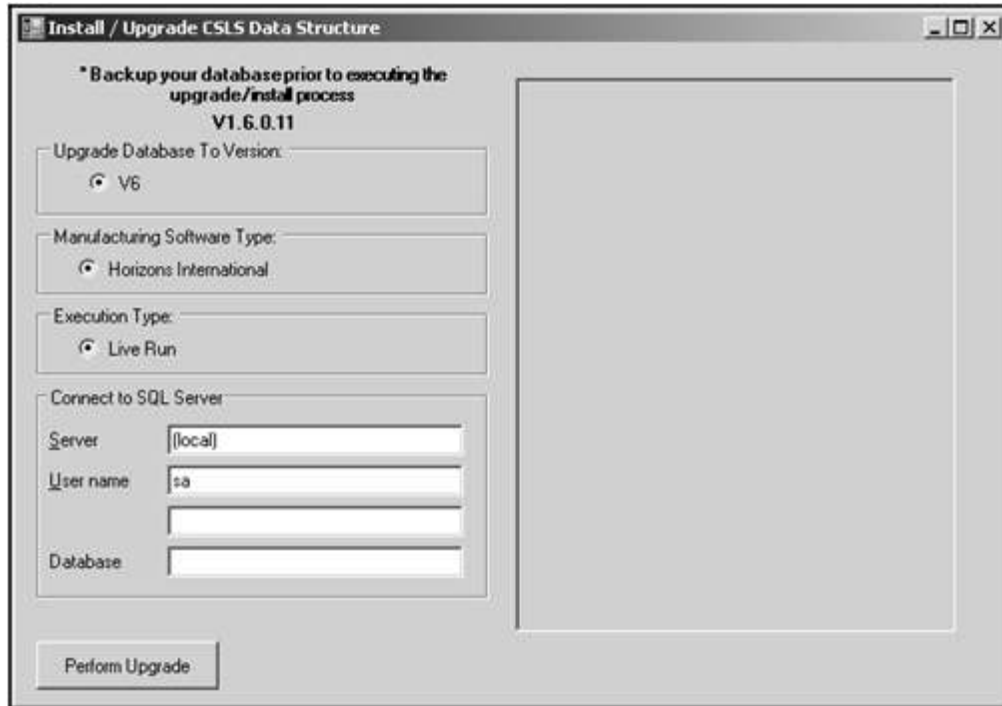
Install / Upgrade CSLS Data Structure

* Backup your database prior to executing the upgrade/install process

V1.6.0.11

Upgrade Database To Version:

V6

Manufacturing Software Type:

Horizons International

Execution Type:

Live Run

Connect to SQL Server

Server (local)

User name sa

Database

Perform Upgrade